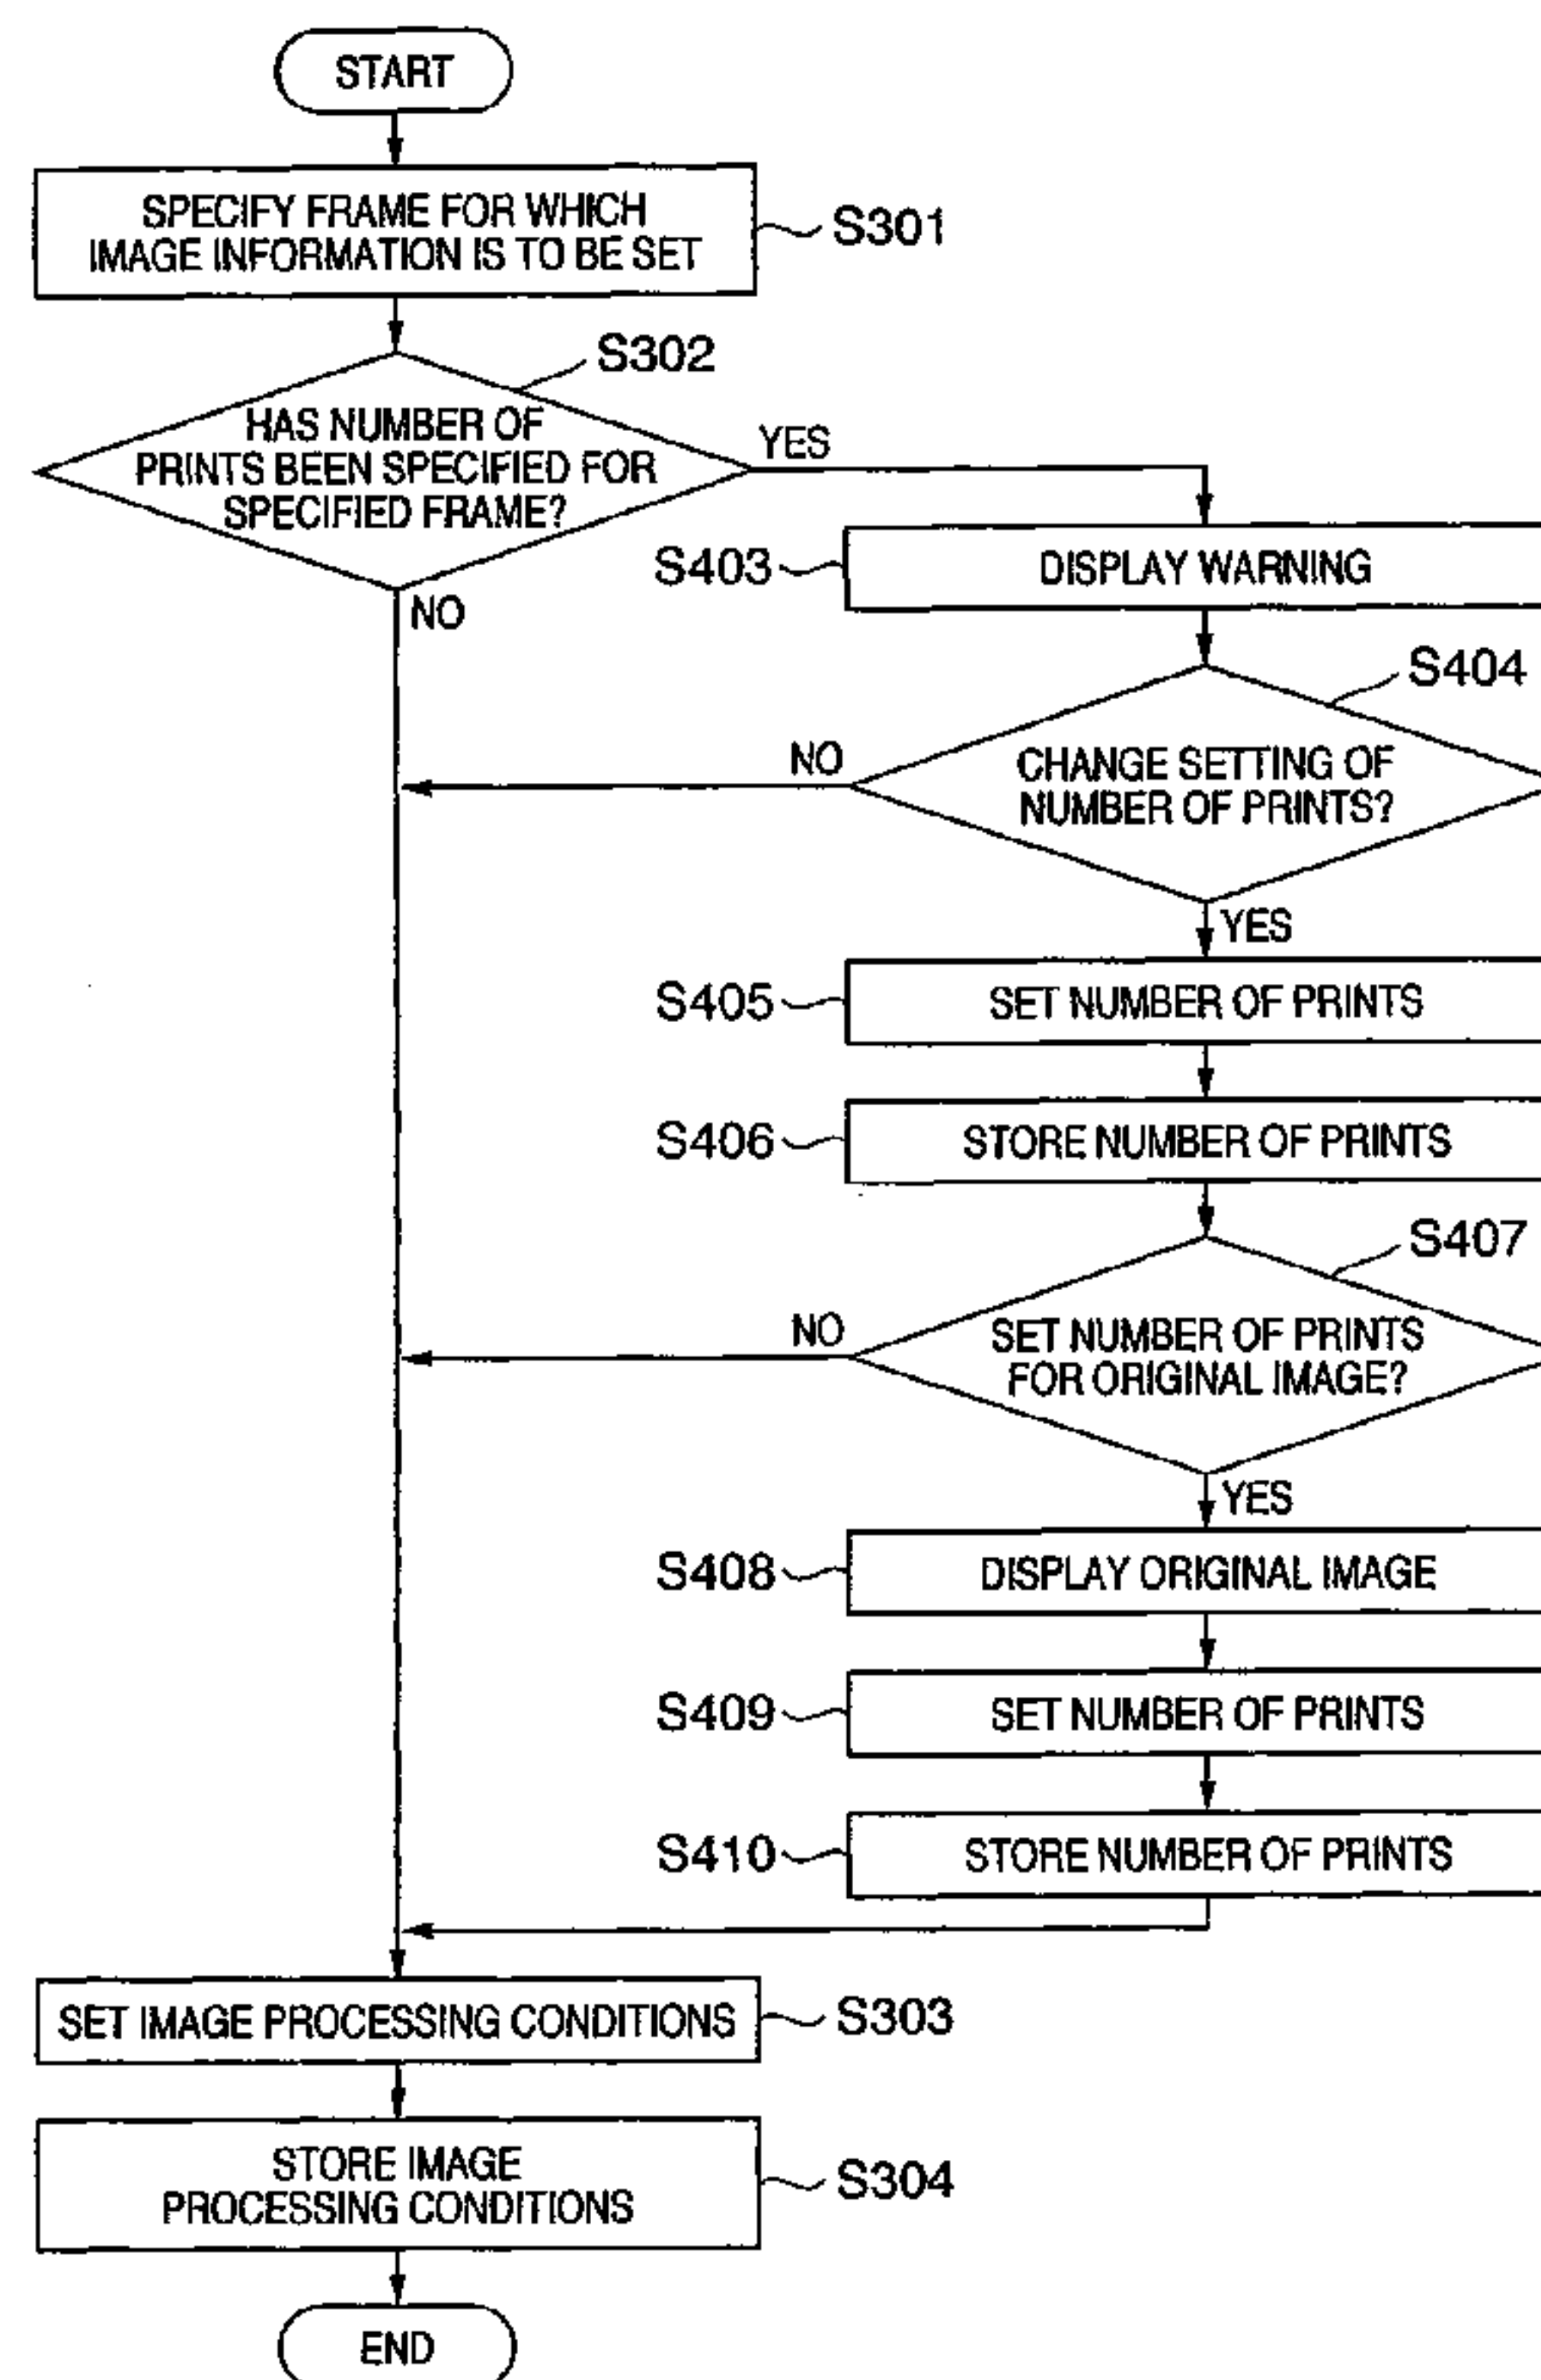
START

SPECIFY FRAME FOR WHICH IMAGE INFORMATION IS TO BE SET

S301

S302

HAS NUMBER OF PRINTS BEEN SPECIFIED FOR SPECIFIED FRAME?

YES

NO

S403

DISPLAY WARNING

S404

CHANGE SETTING OF NUMBER OF PRINTS?

NO

YES

S405

SET NUMBER OF PRINTS

S406

STORE NUMBER OF PRINTS

S407

SET NUMBER OF PRINTS FOR ORIGINAL IMAGE?

NO

YES

S408

DISPLAY ORIGINAL IMAGE

S409

SET NUMBER OF PRINTS

S410

STORE NUMBER OF PRINTS

SET IMAGE PROCESSING CONDITIONS

S303

STORE IMAGE PROCESSING CONDITIONS

S304

END